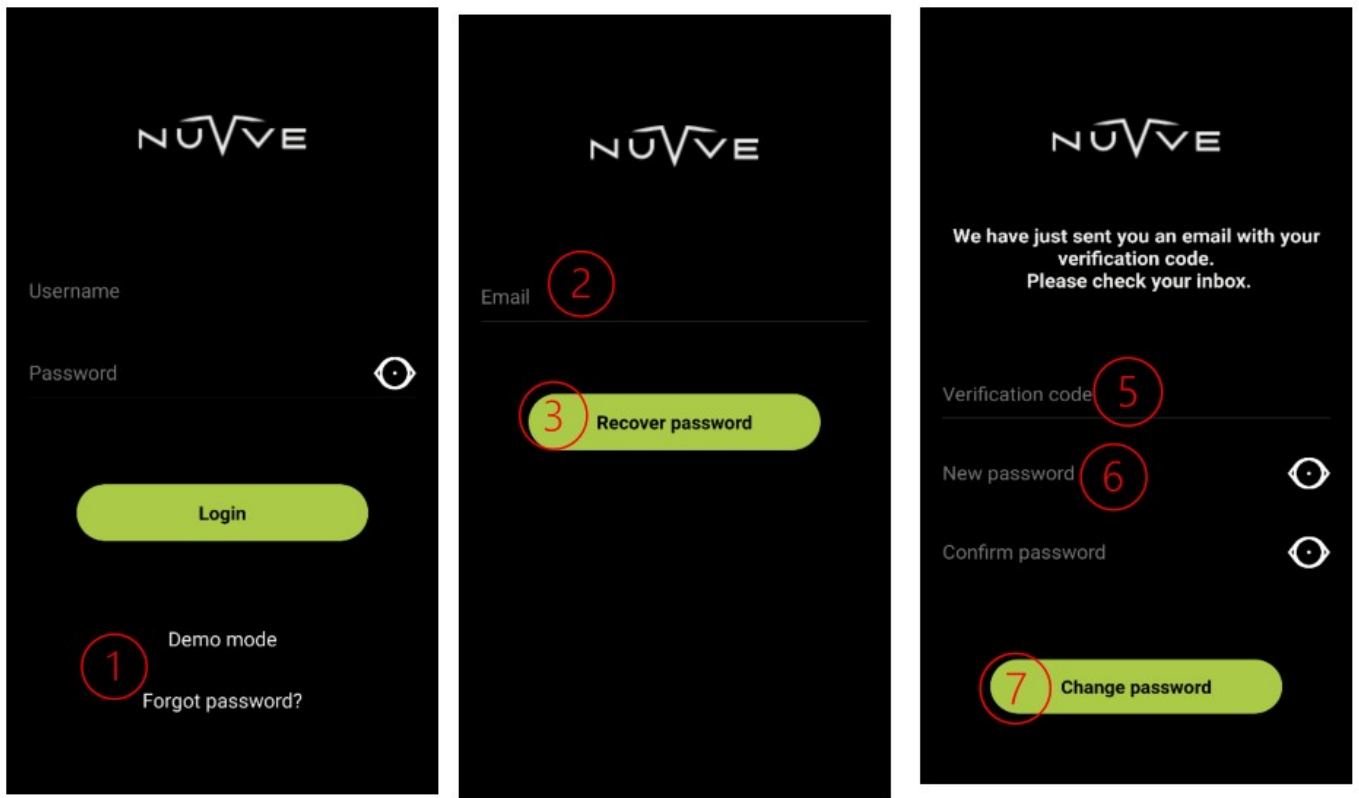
NUVVE

Username

Password

Login

Demo mode

1

Forgot password?

NUVVE

Email 2

3 Recover password

NUVVE

We have just sent you an email with your verification code.
Please check your inbox.

Verification code 5

New password 6

Confirm password

7 Change password